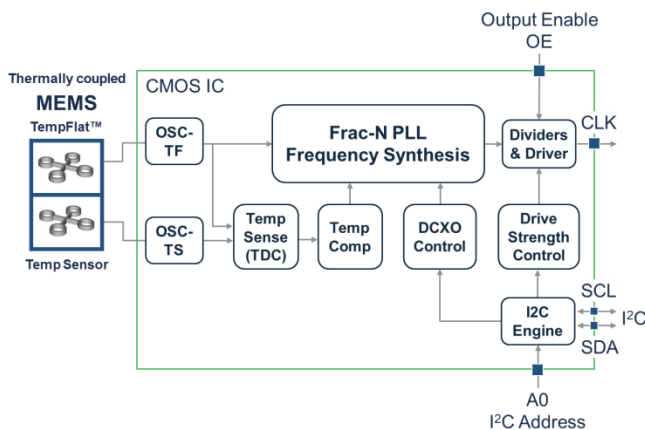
Output Enable
OE

Thermally coupled
MEMS
TempFlat™

CMOS IC

OSC-TF

Frac-N PLL
Frequency Synthesis

Dividers & Driver

CLK

OSC-TS

Temp Sense (TDC)

Temp Comp

DCXO Control

Drive Strength Control

Temp Sensor

SCL

I2C Engine

$I^2C$

SDA

A0
$I^2C$ Address